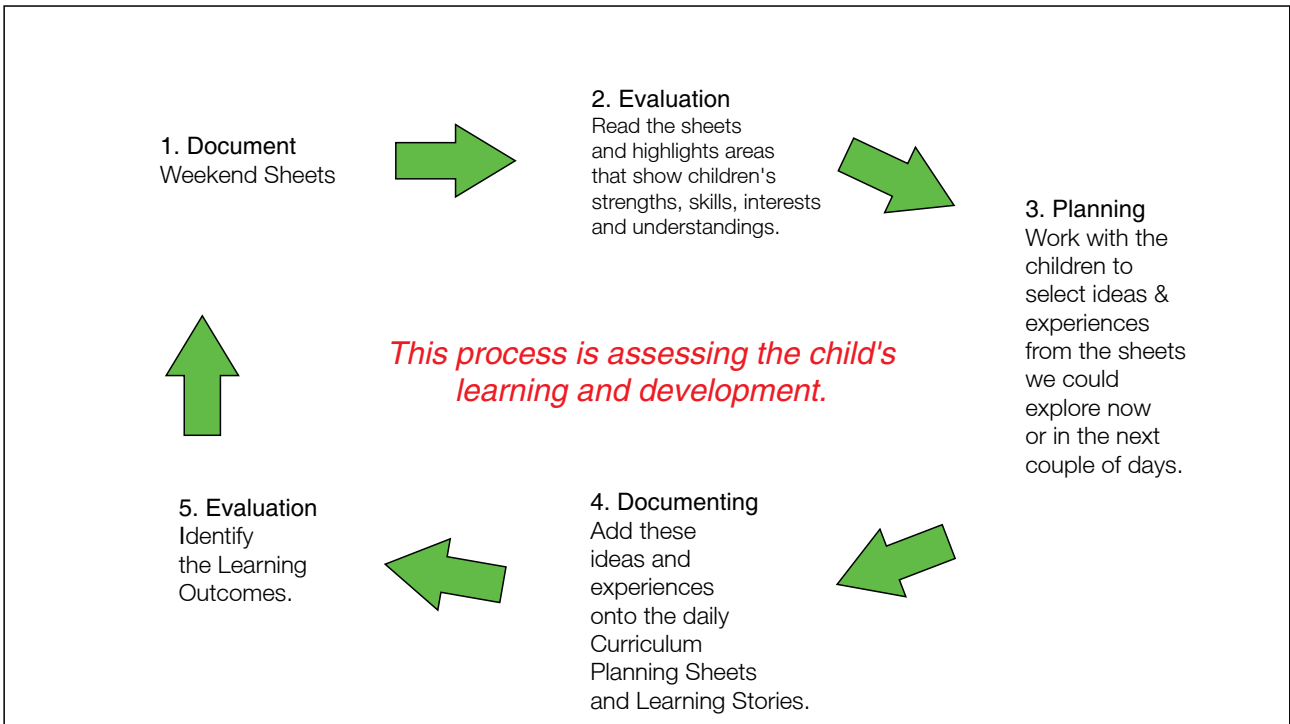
1. Document
Weekend Sheets

2. Evaluation
Read the sheets and highlights areas that show children's strengths, skills, interests and understandings.

3. Planning
Work with the children to select ideas & experiences from the sheets we could explore now or in the next couple of days.

This process is assessing the child's learning and development.

4. Documenting
Add these ideas and experiences onto the daily Curriculum Planning Sheets and Learning Stories.

5. Evaluation
Identify the Learning Outcomes.